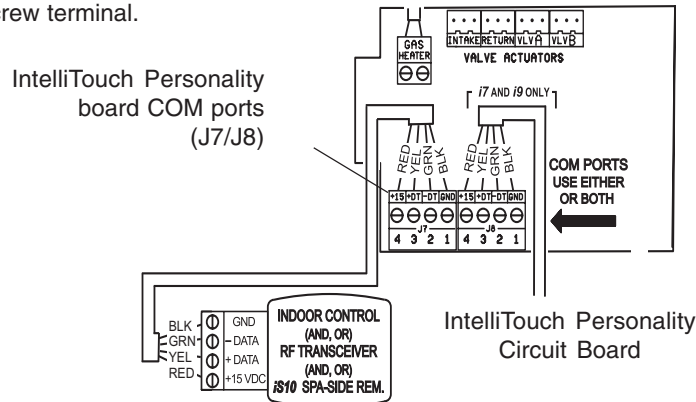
rew terminal.

IntelliTouch Personality board COM ports (J7/J8)

GAS HEATER

INTAKE RETURN VLV A VLV B
VALVE ACTUATORS

i7 AND i9 ONLY

RED YEL GRN BLK

RED YEL GRN BLK

+15 +DT -DT GND +15 +DT -DT GND
J7 J8
4 3 2 1 4 3 2 1

COM PORTS USE EITHER OR BOTH

BLK GRN YEL RED

GND
– DATA
+ DATA
+15 VDC

INDOOR CONTROL (AND, OR) RF TRANSCEIVER (AND, OR) iS10 SPA-SIDE REM.

IntelliTouch Personality Circuit Board